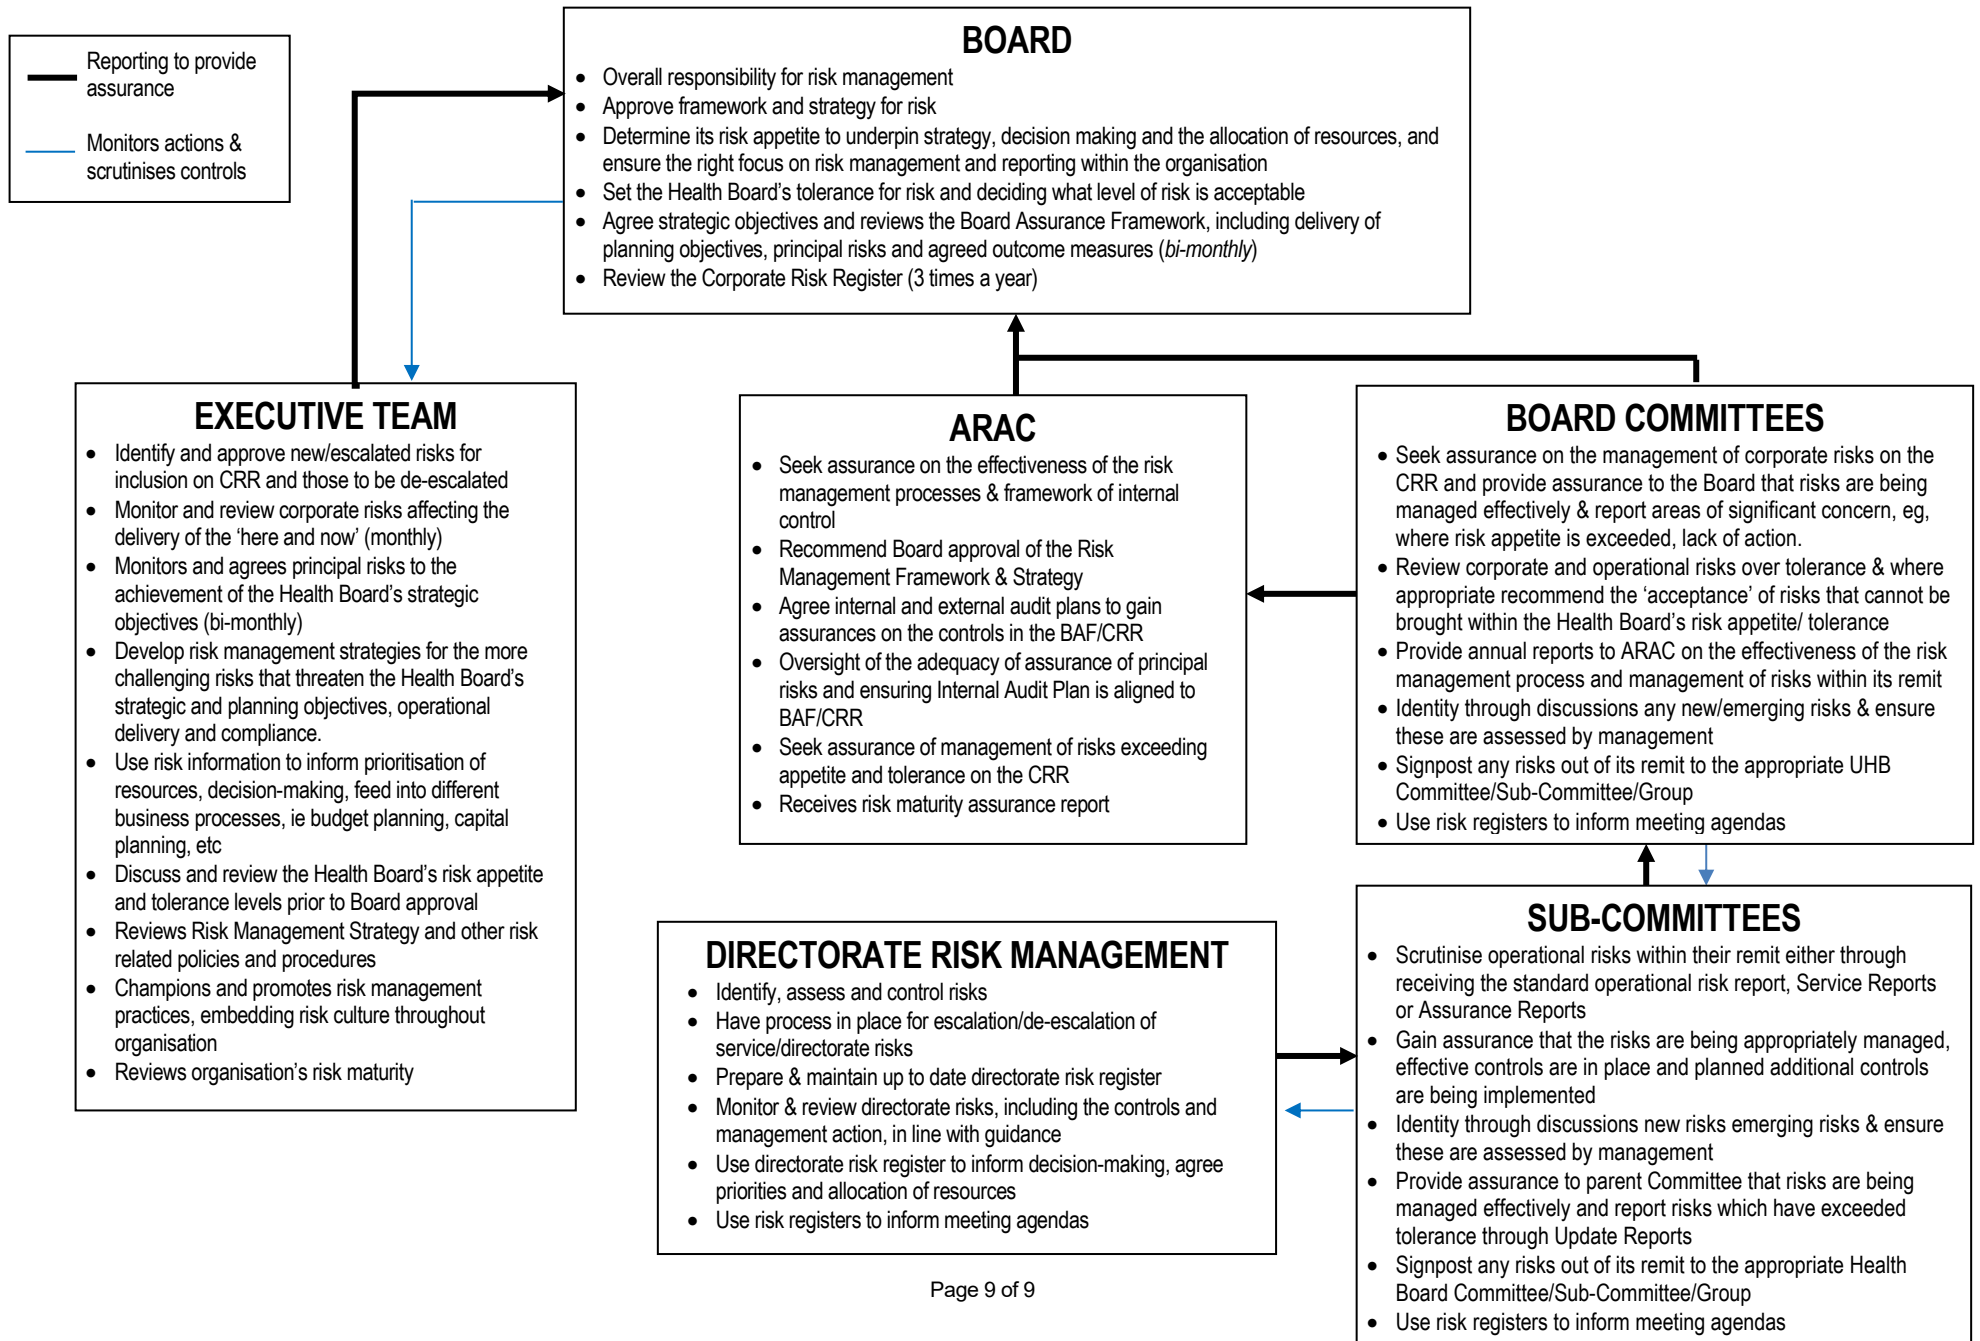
Reporting to provide assurance

Monitors actions & scrutinises controls

BOARD
- Overall responsibility for risk management
- Approve framework and strategy for risk
- Determine its risk appetite to underpin strategy, decision making and the allocation of resources, and ensure the right focus on risk management and reporting within the organisation
- Set the Health Board's tolerance for risk and deciding what level of risk is acceptable
- Agree strategic objectives and reviews the Board Assurance Framework, including delivery of planning objectives, principal risks and agreed outcome measures (bi-monthly)
- Review the Corporate Risk Register (3 times a year)

EXECUTIVE TEAM
- Identify and approve new/escalated risks for inclusion on CRR and those to be de-escalated
- Monitor and review corporate risks affecting the delivery of the 'here and now' (monthly)
- Monitors and agrees principal risks to the achievement of the Health Board's strategic objectives (bi-monthly)
- Develop risk management strategies for the more challenging risks that threaten the Health Board's strategic and planning objectives, operational delivery and compliance.
- Use risk information to inform prioritisation of resources, decision-making, feed into different business processes, ie budget planning, capital planning, etc
- Discuss and review the Health Board's risk appetite and tolerance levels prior to Board approval
- Reviews Risk Management Strategy and other risk related policies and procedures
- Champions and promotes risk management practices, embedding risk culture throughout organisation
- Reviews organisation's risk maturity

ARAC
- Seek assurance on the effectiveness of the risk management processes & framework of internal control
- Recommend Board approval of the Risk Management Framework & Strategy
- Agree internal and external audit plans to gain assurances on the controls in the BAF/CRR
- Oversight of the adequacy of assurance of principal risks and ensuring Internal Audit Plan is aligned to BAF/CRR
- Seek assurance of management of risks exceeding appetite and tolerance on the CRR
- Receives risk maturity assurance report

BOARD COMMITTEES
- Seek assurance on the management of corporate risks on the CRR and provide assurance to the Board that risks are being managed effectively & report areas of significant concern, eg, where risk appetite is exceeded, lack of action.
- Review corporate and operational risks over tolerance & where appropriate recommend the 'acceptance' of risks that cannot be brought within the Health Board's risk appetite/ tolerance
- Provide annual reports to ARAC on the effectiveness of the risk management process and management of risks within its remit
- Identity through discussions any new/emerging risks & ensure these are assessed by management
- Signpost any risks out of its remit to the appropriate UHB Committee/Sub-Committee/Group
- Use risk registers to inform meeting agendas

DIRECTORATE RISK MANAGEMENT
- Identify, assess and control risks
- Have process in place for escalation/de-escalation of service/directorate risks
- Prepare & maintain up to date directorate risk register
- Monitor & review directorate risks, including the controls and management action, in line with guidance
- Use directorate risk register to inform decision-making, agree priorities and allocation of resources
- Use risk registers to inform meeting agendas

SUB-COMMITTEES
- Scrutinise operational risks within their remit either through receiving the standard operational risk report, Service Reports or Assurance Reports
- Gain assurance that the risks are being appropriately managed, effective controls are in place and planned additional controls are being implemented
- Identity through discussions new risks emerging risks & ensure these are assessed by management
- Provide assurance to parent Committee that risks are being managed effectively and report risks which have exceeded tolerance through Update Reports
- Signpost any risks out of its remit to the appropriate Health Board Committee/Sub-Committee/Group
- Use risk registers to inform meeting agendas

Page 9 of 9